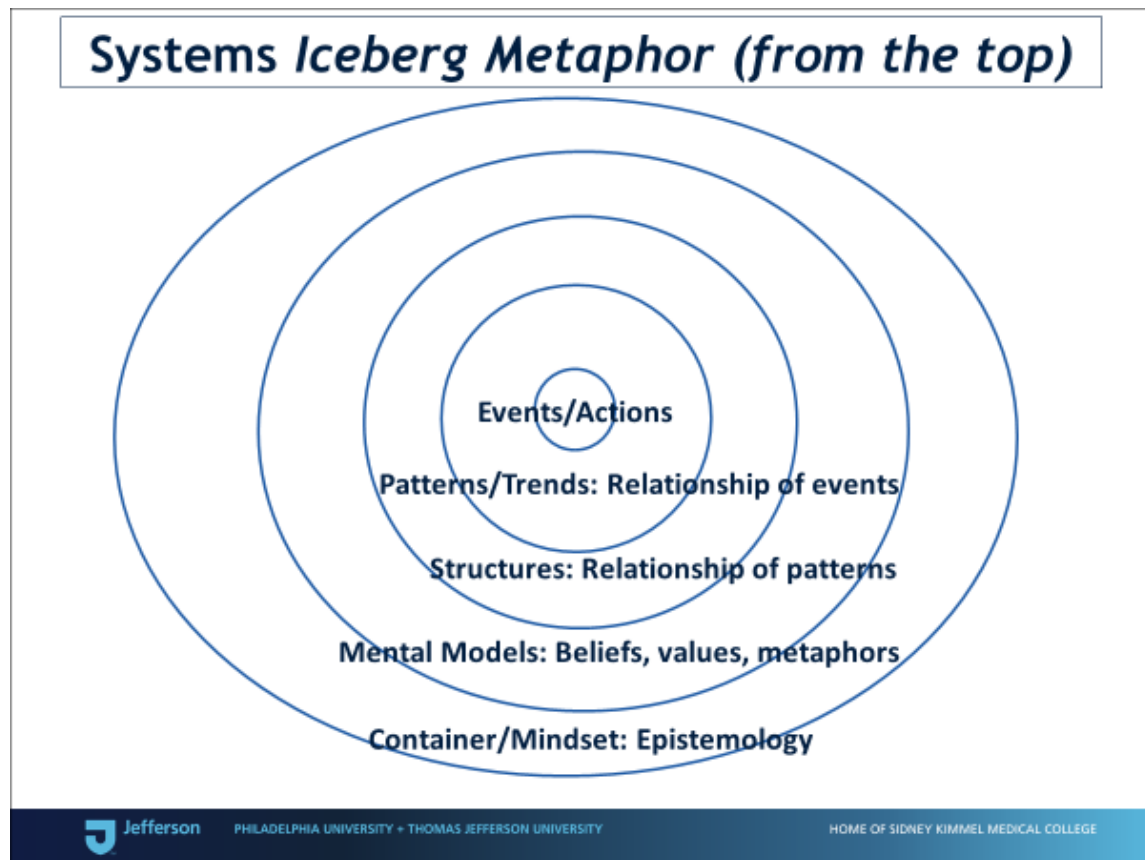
Systems Iceberg Metaphor (from the top)

Events/Actions

Patterns/Trends: Relationship of events

Structures: Relationship of patterns

Mental Models: Beliefs, values, metaphors

Container/Mindset: Epistemology

Jefferson PHILADELPHIA UNIVERSITY + THOMAS JEFFERSON UNIVERSITY

HOME OF SIDNEY KIMMEL MEDICAL COLLEGE